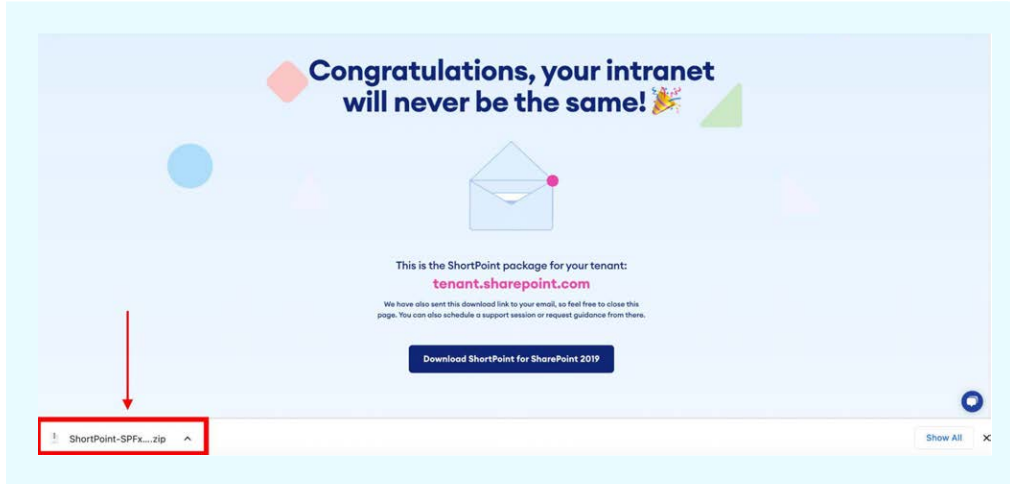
Congratulations, your intranet will never be the same! 🎉

This is the ShortPoint package for your tenant:

tenant.sharepoint.com

We have also sent this download link to your email, so feel free to close this page. You can also schedule a support session or request guidance from there.

Download ShortPoint for SharePoint 2019

ShortPoint-SPFx....zip

Show All

×